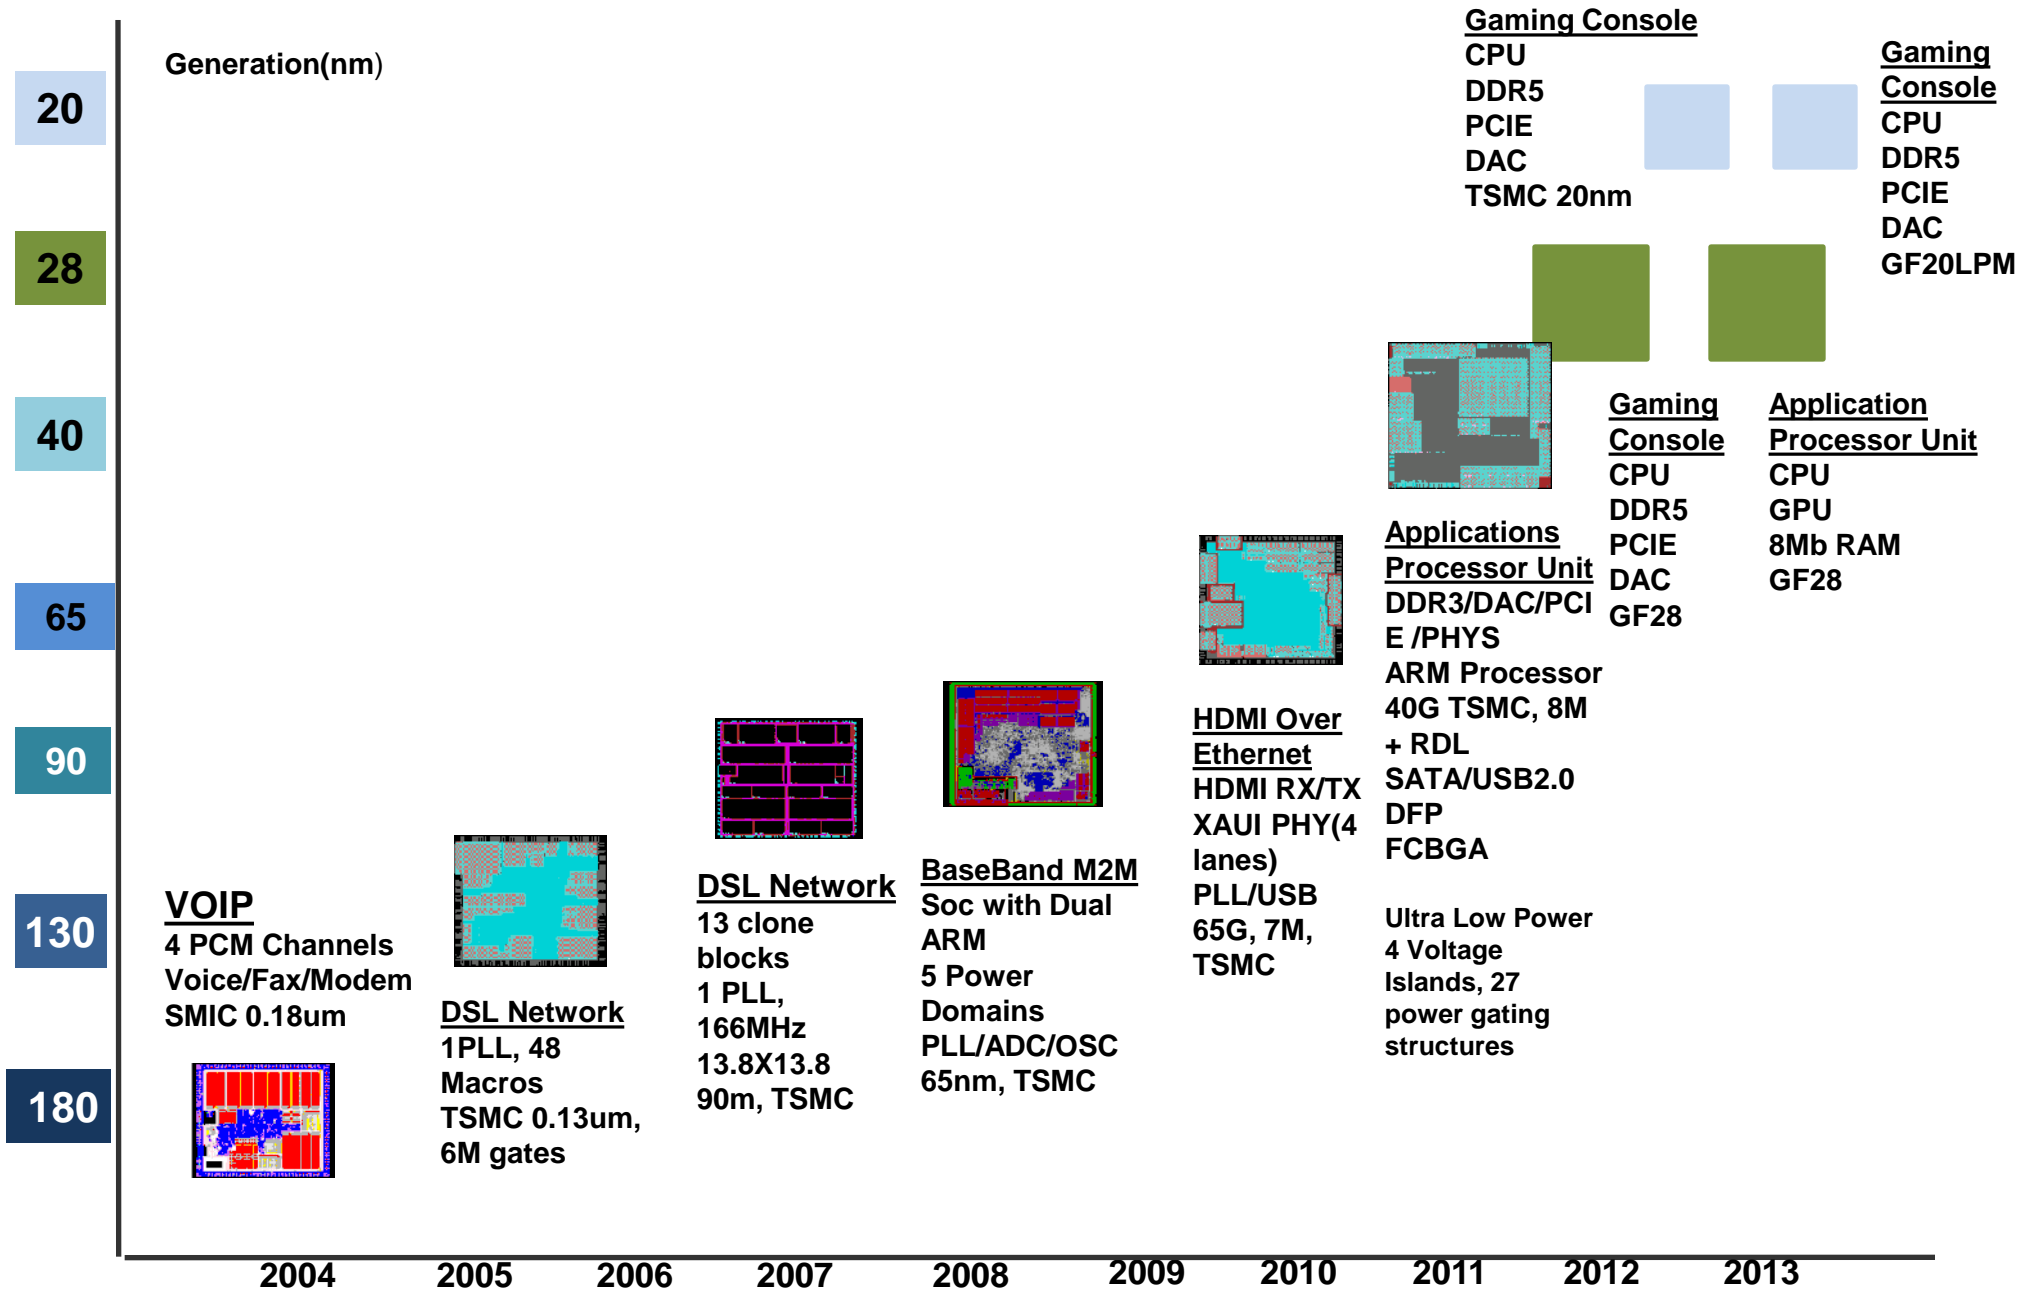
20

28

40

65

90

130

180

Generation(nm)

Gaming Console
CPU
DDR5
PCIE
DAC
TSMC 20nm

Gaming Console
CPU
DDR5
PCIE
DAC
GF20LPM

Gaming Console
CPU
DDR5
PCIE
DAC
GF28

Application Processor Unit
CPU
GPU
8Mb RAM
GF28

Applications Processor Unit
DDR3/DAC/PCIE /PHYS
ARM Processor
40G TSMC, 8M + RDL
SATA/USB2.0
DFP
FCBGA

Ultra Low Power
4 Voltage Islands, 27 power gating structures

HDMI Over Ethernet
HDMI RX/TX
XAUI PHY(4 lanes)
PLL/USB
65G, 7M, TSMC

BaseBand M2M
Soc with Dual ARM
5 Power Domains
PLL/ADC/OSC
65nm, TSMC

DSL Network
13 clone blocks
1 PLL, 166MHz
13.8X13.8
90m, TSMC

DSL Network
1PLL, 48 Macros
TSMC 0.13um, 6M gates

VOIP
4 PCM Channels
Voice/Fax/Modem
SMIC 0.18um

2004 2005 2006 2007 2008 2009 2010 2011 2012 2013